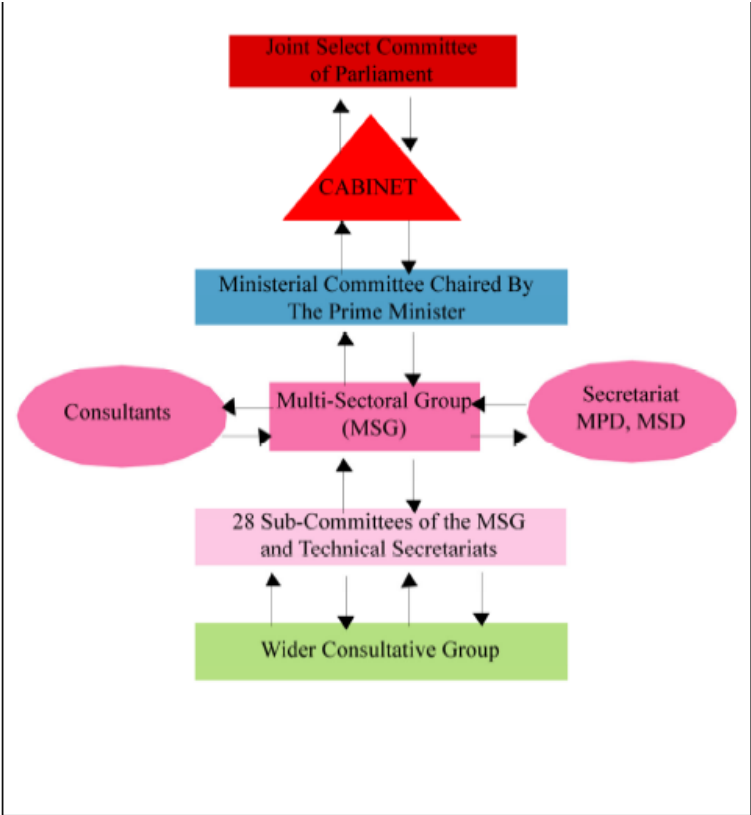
Joint Select Committee of Parliament

CABINET

Ministerial Committee Chaired By The Prime Minister

Consultants

Multi-Sectoral Group (MSG)

Secretariat MPD, MSD

28 Sub-Committees of the MSG and Technical Secretariats

Wider Consultative Group